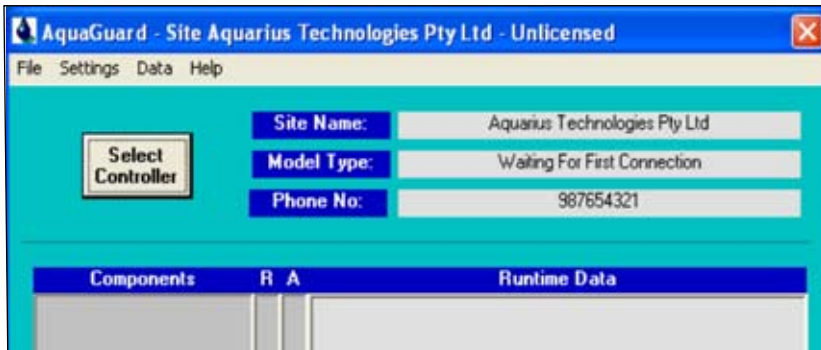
AquaGuard - Site Aquarius Technologies Pty Ltd - Unlicensed

File Settings Data Help

Select Controller

Site Name: Aquarius Technologies Pty Ltd

Model Type: Waiting For First Connection

Phone No: 987654321

Components R A Runtime Data